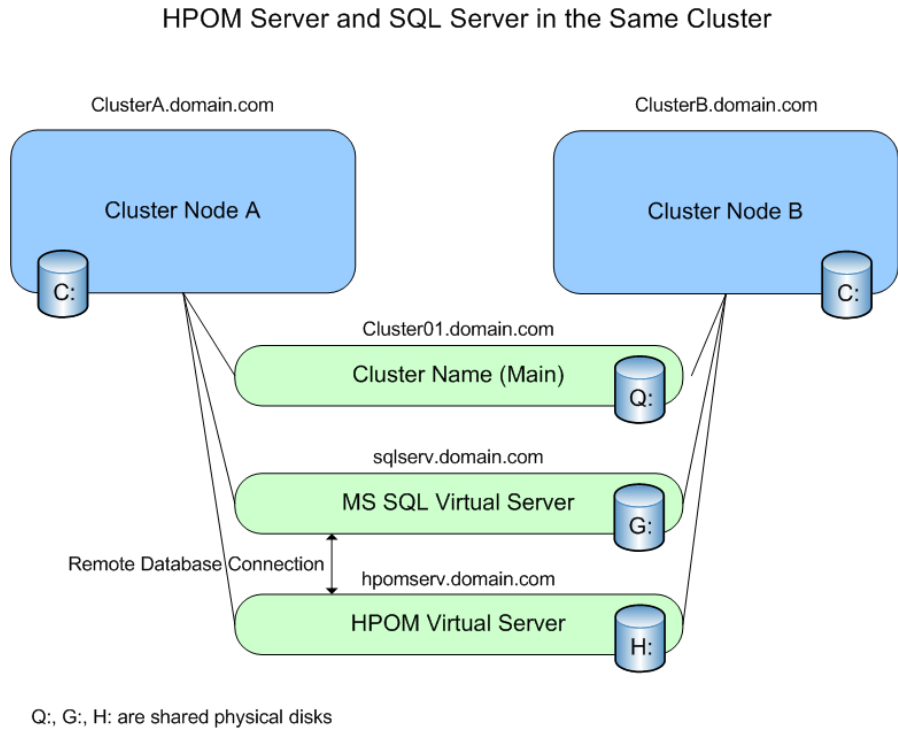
HPOM Server and SQL Server in the Same Cluster

ClusterA.domain.com

ClusterB.domain.com

Cluster Node A

C:

Cluster Node B

C:

Cluster01.domain.com

Cluster Name (Main)

Q:

sqlserv.domain.com

MS SQL Virtual Server

G:

Remote Database Connection

hpomserv.domain.com

HPOM Virtual Server

H:

Q:, G:, H: are shared physical disks